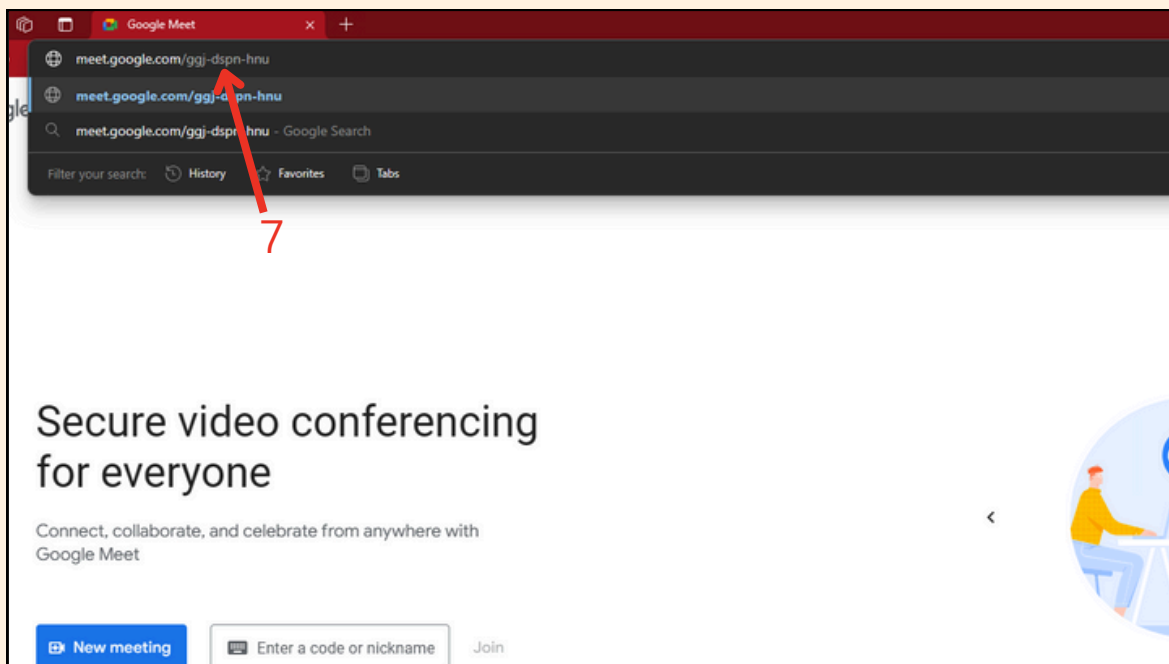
Google Meet

meet.google.com/ggj-dspn-hnu

meet.google.com/ggj-d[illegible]n-hnu

meet.google.com/ggj-dsp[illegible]hnu - Google Search

Filter your search: History Favorites Tabs

7

gle

Secure video conferencing for everyone

Connect, collaborate, and celebrate from anywhere with Google Meet

New meeting

Enter a code or nickname

Join